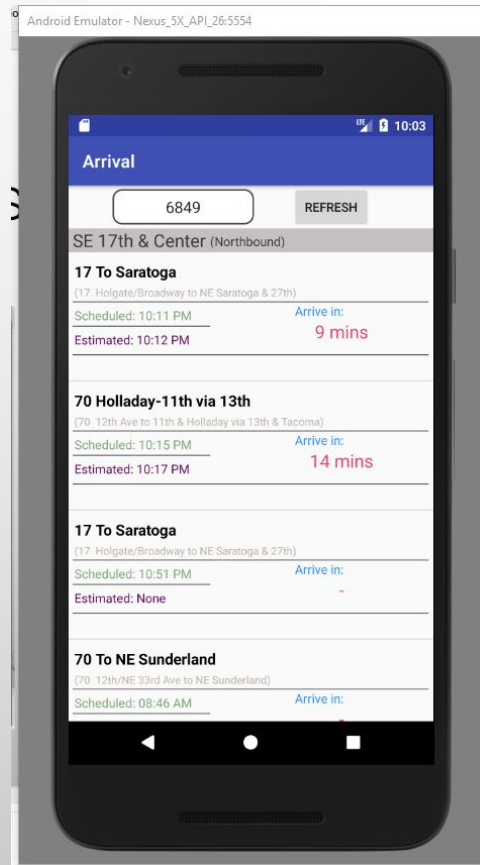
Android Emulator - Nexus_5X_API_26:5554

LTE 10:03

Arrival

6849

REFRESH

SE 17th & Center (Northbound)

17 To Saratoga

(17 Holgate/Broadway to NE Saratoga & 27th)

Scheduled: 10:11 PM

Arrive in:

9 mins

Estimated: 10:12 PM

70 Holladay-11th via 13th

(70 12th Ave to 11th & Holladay via 13th & Tacoma)

Scheduled: 10:15 PM

Arrive in:

14 mins

Estimated: 10:17 PM

17 To Saratoga

(17 Holgate/Broadway to NE Saratoga & 27th)

Scheduled: 10:51 PM

Arrive in:

-

Estimated: None

70 To NE Sunderland

(70 12th/NE 33rd Ave to NE Sunderland)

Scheduled: 08:46 AM

Arrive in: